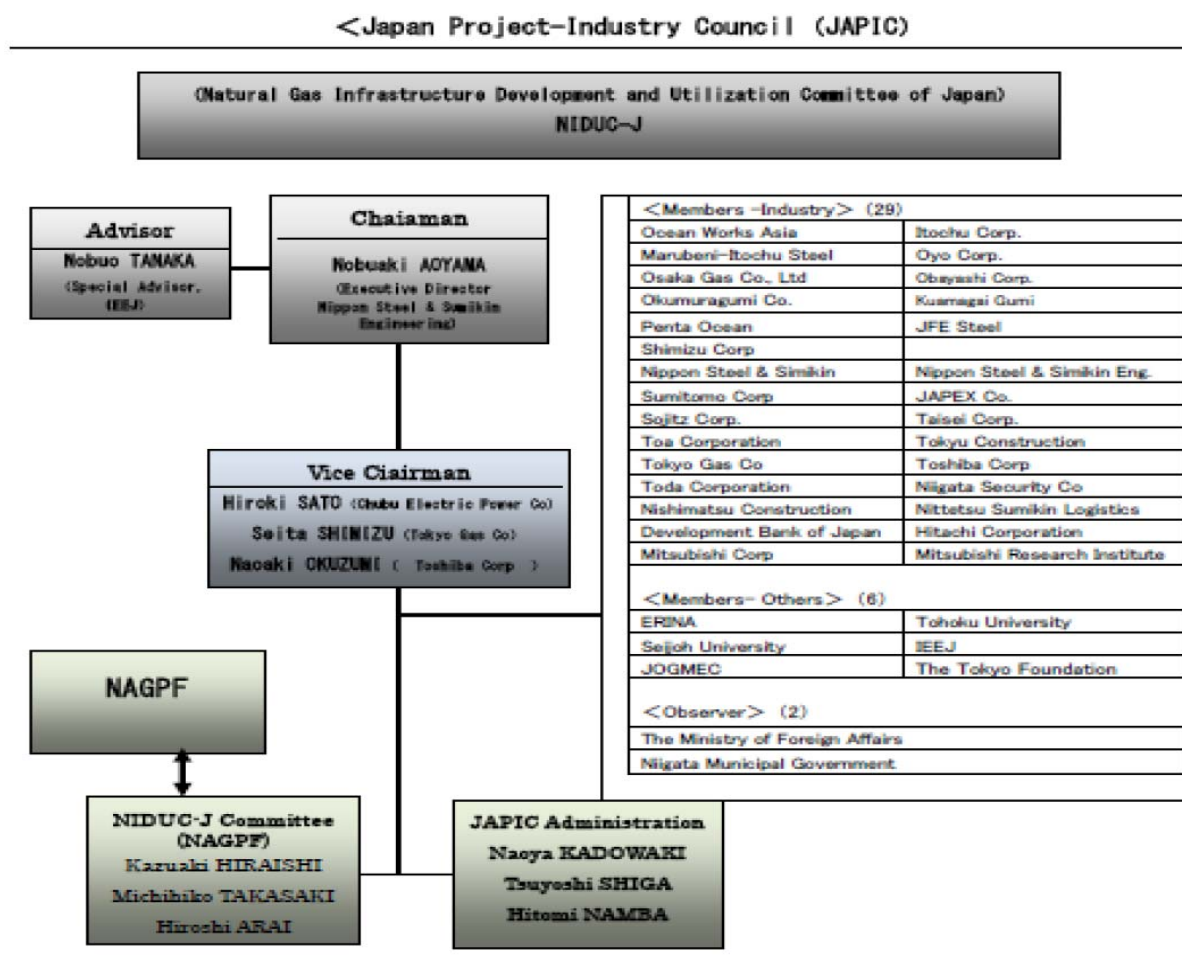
<Japan Project-Industry Council (JAPIC)

(Natural Gas Infrastructure Development and Utilization Committee of Japan)
NIDUC-J

Advisor
Nobuo TANAKA
(Special Advisor, IEEJ)

Chaiaman
Nobuaki AOYAMA
(Executive Director Nippon Steel & Sumikin Engineering)

Vice Ciairman
Hiroki SATO (Chubu Electric Power Co)
Seita SHIMIZU (Tokyo Gas Co)
Naoaki OKUZUMI ( Toshiba Corp )

<Members -Industry> (29)

| | |
|---|---|
| Ocean Works Asia | Itochu Corp. |
| Marubeni-Itochu Steel | Oyo Corp. |
| Osaka Gas Co., Ltd | Obayashi Corp. |
| Okumuragumi Co. | Kuamagai Gumi |
| Penta Ocean | JFE Steel |
| Shimizu Corp | |
| Nippon Steel & Simikin | Nippon Steel & Simikin Eng. |
| Sumitomo Corp | JAPEX Co. |
| Sojitz Corp. | Taisei Corp. |
| Toa Corporation | Tokyu Construction |
| Tokyo Gas Co | Toshiba Corp |
| Toda Corporation | Niigata Security Co |
| Nishimatsu Construction | Nittetsu Sumikin Logistics |
| Development Bank of Japan | Hitachi Corporation |
| Mitsubishi Corp | Mitsubishi Research Institute |

<Members- Others> (6)

| | |
|---|---|
| ERINA | Tohoku University |
| Seijoh University | IEEJ |
| JOGMEC | The Tokyo Foundation |

<Observer> (2)
The Ministry of Foreign Affairs
Niigata Municipal Government

NAGPF

NIDUC-J Committee (NAGPF)
Kazuaki HIRAISHI
Michihiko TAKASAKI
Hiroshi ARAI

JAPIC Administration
Naoya KADOWAKI
Tsuyoshi SHIGA
Hitomi NAMBA